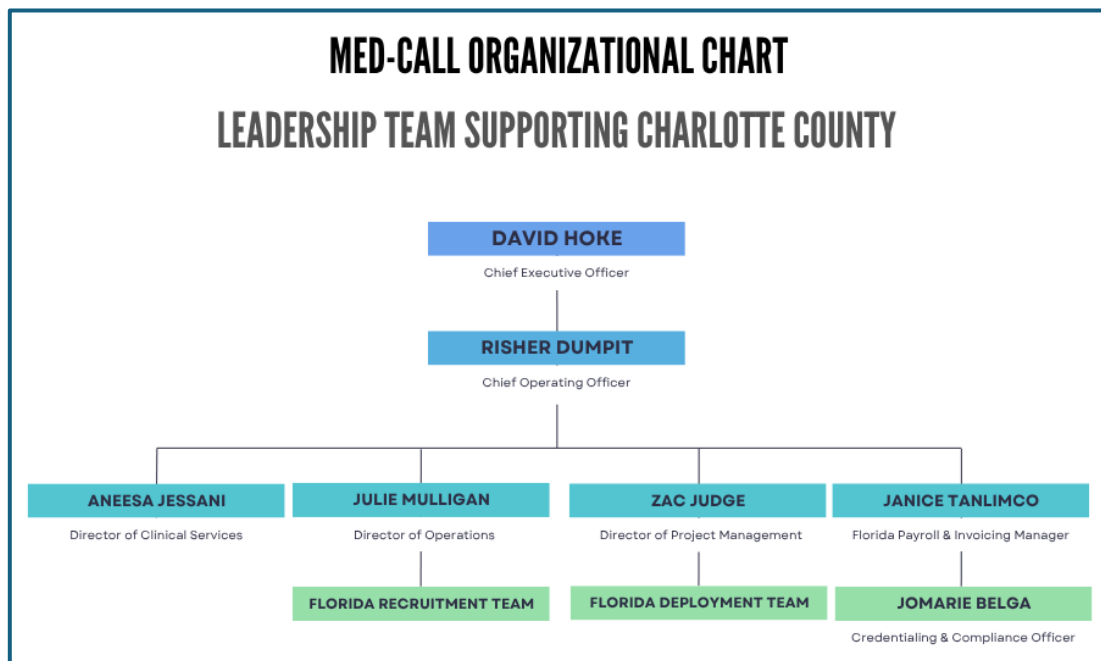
MED-CALL ORGANIZATIONAL CHART

LEADERSHIP TEAM SUPPORTING CHARLOTTE COUNTY

DAVID HOKE
Chief Executive Officer

RISHER DUMPIT
Chief Operating Officer

ANEESA JESSANI
Director of Clinical Services

JULIE MULLIGAN
Director of Operations

FLORIDA RECRUITMENT TEAM

ZAC JUDGE
Director of Project Management

FLORIDA DEPLOYMENT TEAM

JANICE TANLIMCO
Florida Payroll & Invoicing Manager

JOMARIE BELGA
Credentialing & Compliance Officer